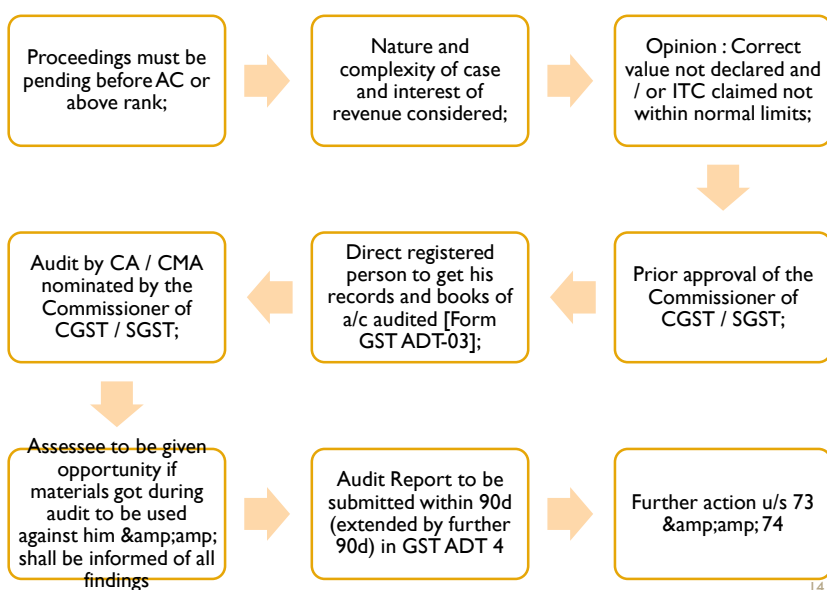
Proceedings must be pending before AC or above rank;

Nature and complexity of case and interest of revenue considered;

Opinion : Correct value not declared and / or ITC claimed not within normal limits;

Prior approval of the Commissioner of CGST / SGST;

Direct registered person to get his records and books of a/c audited [Form GST ADT-03];

Audit by CA / CMA nominated by the Commissioner of CGST / SGST;

Assessee to be given opportunity if materials got during audit to be used against him &amp;amp; shall be informed of all findings

Audit Report to be submitted within 90d (extended by further 90d) in GST ADT 4

Further action u/s 73 &amp;amp; 74

14